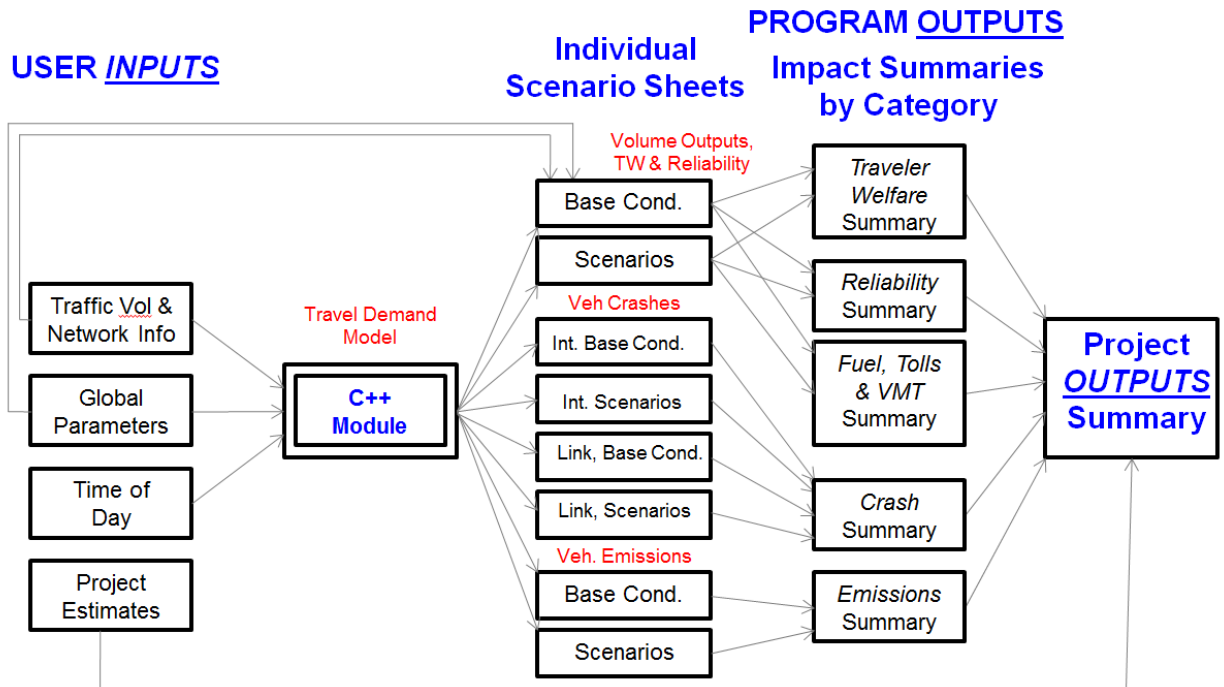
USER INPUTS

Individual Scenario Sheets

PROGRAM OUTPUTS

Impact Summaries by Category

Volume Outputs, TW & Reliability

Base Cond.

Scenarios

Veh Crashes

Int. Base Cond.

Int. Scenarios

Link, Base Cond.

Link, Scenarios

Veh. Emissions

Base Cond.

Scenarios

Traffic Vol & Network Info

Global Parameters

Time of Day

Project Estimates

Travel Demand Model

C++ Module

Traveler Welfare Summary

Reliability Summary

Fuel, Tolls & VMT Summary

Crash Summary

Emissions Summary

Project OUTPUTS Summary